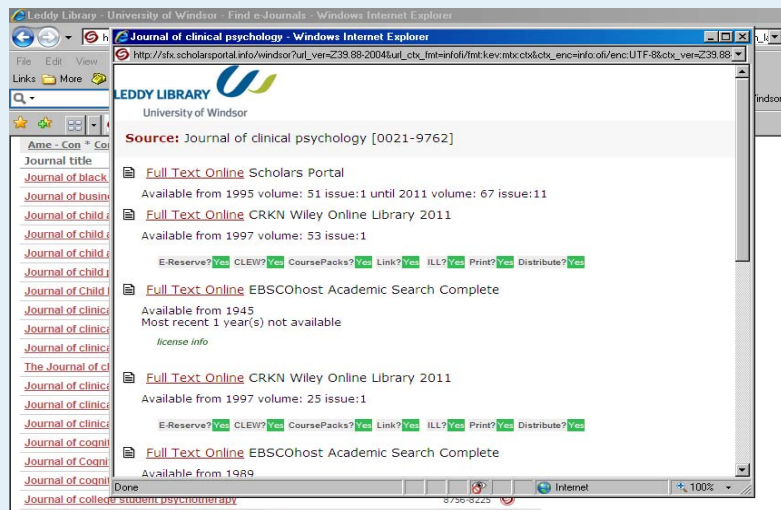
Leddy Library - University of Windsor - Find e-Journals - Windows Internet Explorer

File Edit View

Links More

Ame - Con * Co

Journal title

Journal of black

Journal of busin

Journal of child

Journal of child

Journal of child

Journal of child

Journal of Child

Journal of clinic

Journal of clinic

Journal of clinic

The Journal of c

Journal of clinic

Journal of clinic

Journal of clinic

Journal of cogni

Journal of Cogni

Journal of cogni

Journal of college student psychotherapy 8756-8225

Windsor

Journal of clinical psychology - Windows Internet Explorer

http://sfx.scholarsportal.info/windsor?url_ver=Z39.88-2004&url_ctx_fmt=infofi/fmt:kev:mtx:ctx&ctx_enc=info:ofi/enc:UTF-8&ctx_ver=Z39.88

LEDDY LIBRARY
University of Windsor

Source: Journal of clinical psychology [0021-9762]

Full Text Online Scholars Portal
Available from 1995 volume: 51 issue:1 until 2011 volume: 67 issue:11

Full Text Online CRKN Wiley Online Library 2011
Available from 1997 volume: 53 issue:1

E-Reserve? Yes CLEW? Yes CoursePacks? Yes Link? Yes ILL? Yes Print? Yes Distribute? Yes

Full Text Online EBSCOhost Academic Search Complete
Available from 1945
Most recent 1 year(s) not available
license info

Full Text Online CRKN Wiley Online Library 2011
Available from 1997 volume: 25 issue:1

E-Reserve? Yes CLEW? Yes CoursePacks? Yes Link? Yes ILL? Yes Print? Yes Distribute? Yes

Full Text Online EBSCOhost Academic Search Complete
Available from 1989

Done Internet 100%